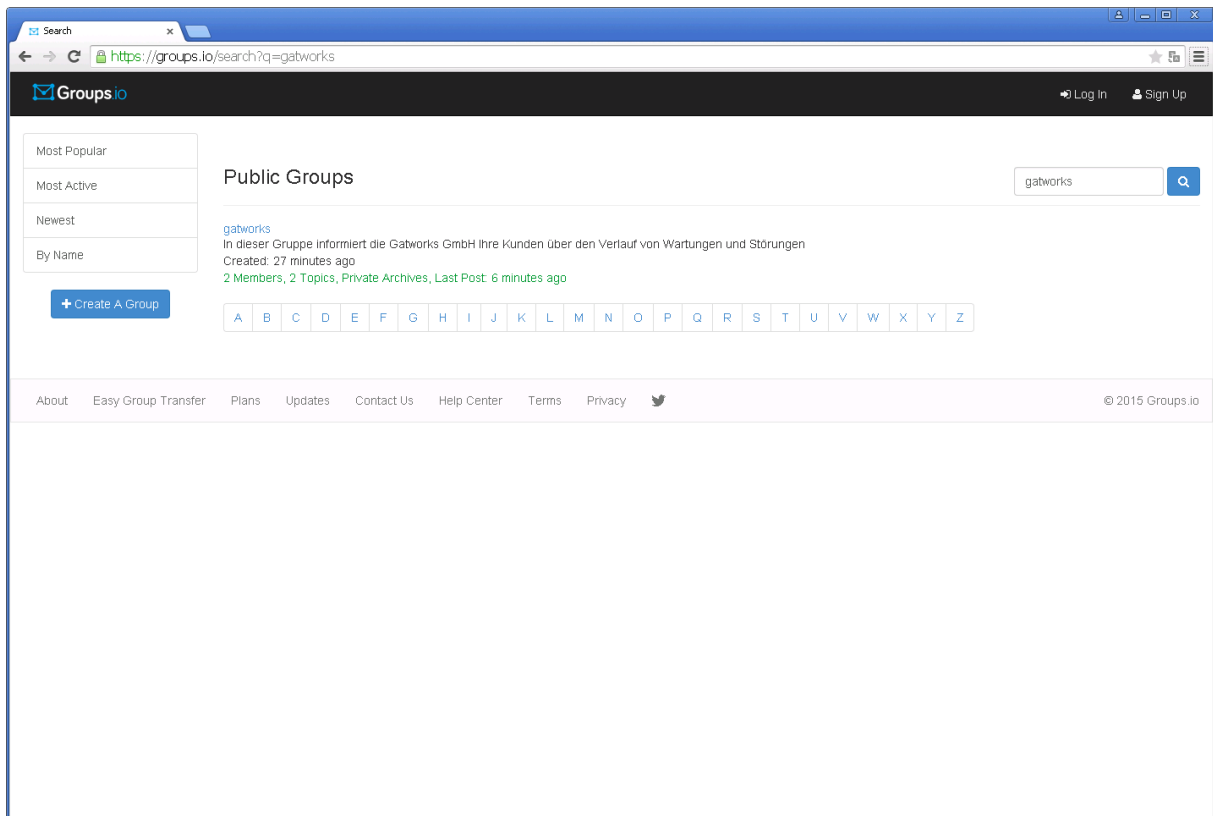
Search

https://groups.io/search?q=gatworks

Groups.io

Log In
Sign Up

Most Popular
Most Active
Newest
By Name

Create A Group

Public Groups

gatworks

gatworks
In dieser Gruppe informiert die Gatworks GmbH Ihre Kunden über den Verlauf von Wartungen und Störungen
Created: 27 minutes ago
2 Members, 2 Topics, Private Archives, Last Post: 6 minutes ago

| A | B | C | D | E | F | G | H | I | J | K | L | M | N | O | P | Q | R | S | T | U | V | W | X | Y | Z |
|---|---|---|---|---|---|---|---|---|---|---|---|---|---|---|---|---|---|---|---|---|---|---|---|---|---|

About
Easy Group Transfer
Plans
Updates
Contact Us
Help Center
Terms
Privacy

© 2015 Groups.io